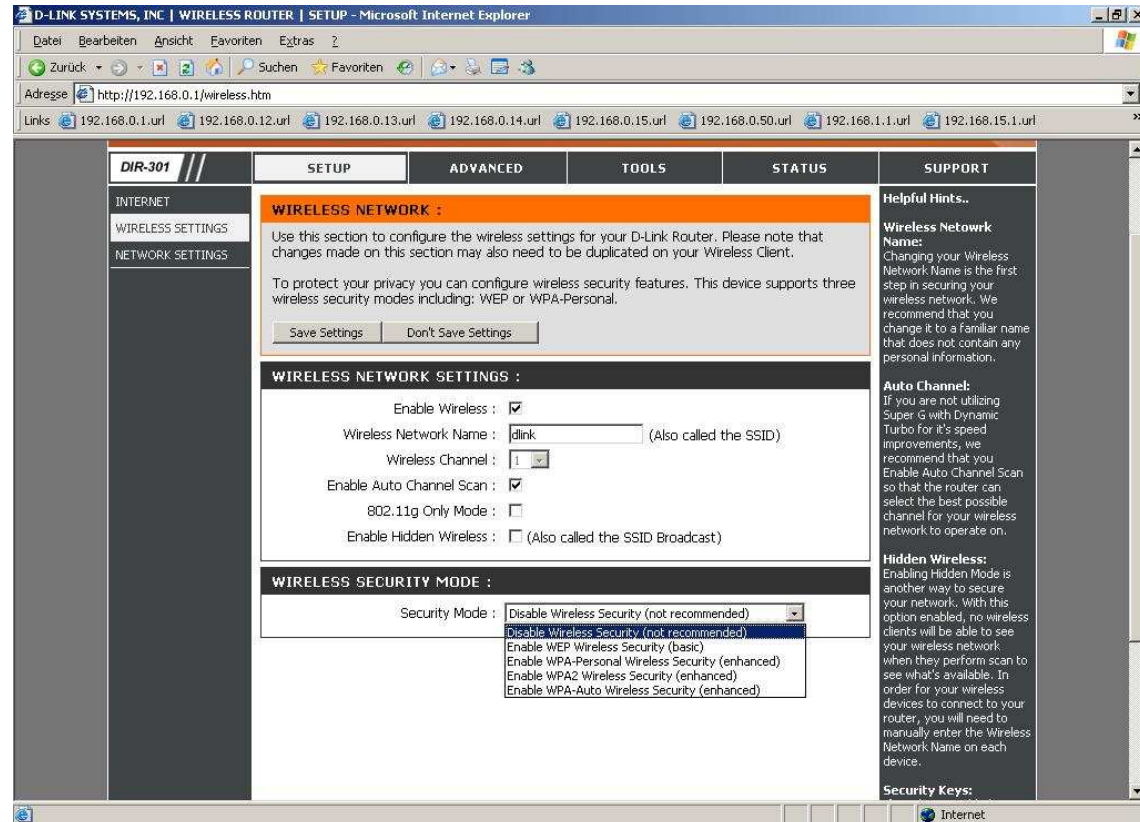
D-LINK SYSTEMS, INC | WIRELESS ROUTER | SETUP - Microsoft Internet Explorer

Datei Bearbeiten Ansicht Favoriten Extras ?

Zurück Suchen Favoriten

Adresse http://192.168.0.1/wireless.htm

Links 192.168.0.1.url 192.168.0.12.url 192.168.0.13.url 192.168.0.14.url 192.168.0.15.url 192.168.0.50.url 192.168.1.1.url 192.168.15.1.url

DIR-301

SETUP ADVANCED TOOLS STATUS SUPPORT

INTERNET
WIRELESS SETTINGS
NETWORK SETTINGS

WIRELESS NETWORK :

Use this section to configure the wireless settings for your D-Link Router. Please note that changes made on this section may also need to be duplicated on your Wireless Client.

To protect your privacy you can configure wireless security features. This device supports three wireless security modes including: WEP or WPA-Personal.

Save Settings Don't Save Settings

WIRELESS NETWORK SETTINGS :

Enable Wireless :

Wireless Network Name : dlink (Also called the SSID)

Wireless Channel : 1

Enable Auto Channel Scan :

802.11g Only Mode :

Enable Hidden Wireless : (Also called the SSID Broadcast)

WIRELESS SECURITY MODE :

Security Mode : Disable Wireless Security (not recommended)

Disable Wireless Security (not recommended)
Enable WEP Wireless Security (basic)
Enable WPA-Personal Wireless Security (enhanced)
Enable WPA2 Wireless Security (enhanced)
Enable WPA-Auto Wireless Security (enhanced)

Helpful Hints..

Wireless Netowrk Name:
Changing your Wireless Network Name is the first step in securing your wireless network. We recommend that you change it to a familiar name that does not contain any personal information.

Auto Channel:
If you are not utilizing Super G with Dynamic Turbo for it's speed improvements, we recommend that you Enable Auto Channel Scan so that the router can select the best possible channel for your wireless network to operate on.

Hidden Wireless:
Enabling Hidden Mode is another way to secure your network. With this option enabled, no wireless clients will be able to see your wireless network when they perform scan to see what's available. In order for your wireless devices to connect to your router, you will need to manually enter the Wireless Network Name on each device.

Security Keys:

Internet